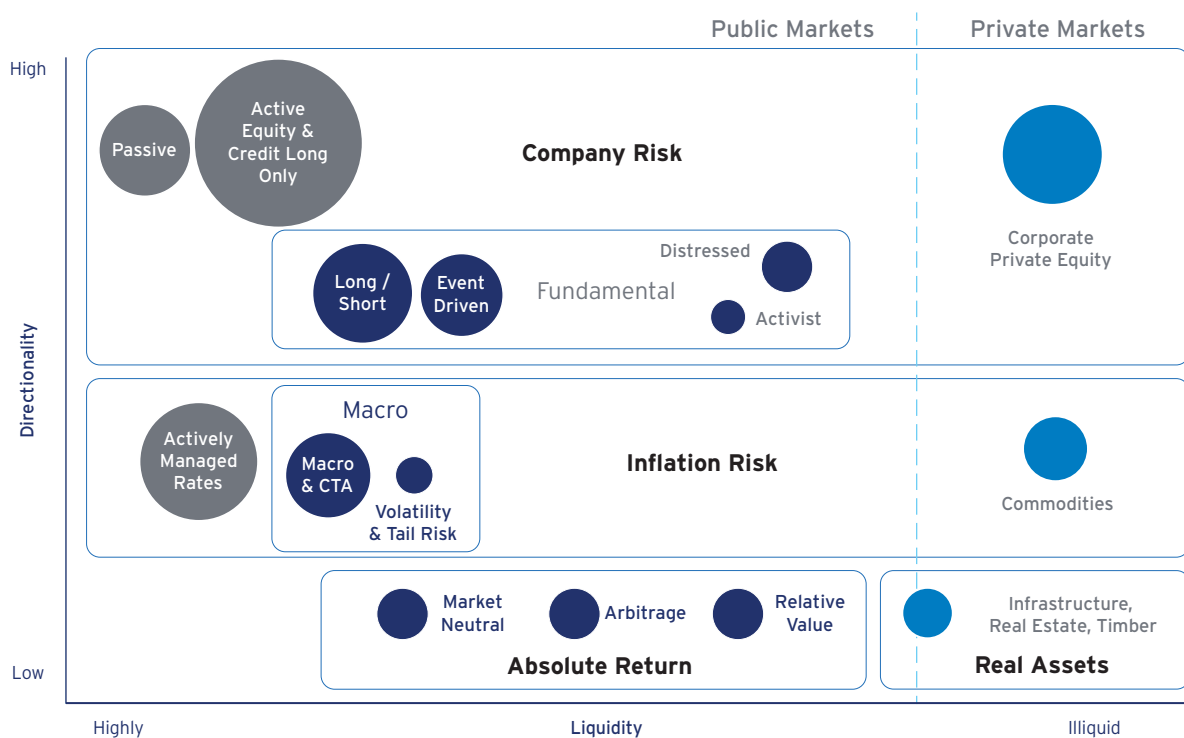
Public Markets

Private Markets

High

Passive

Active Equity & Credit Long Only

Company Risk

Corporate Private Equity

Long / Short

Event Driven

Fundamental

Distressed

Activist

Directionality

Macro

Actively Managed Rates

Macro & CTA

Volatility & Tail Risk

Inflation Risk

Commodities

Market Neutral

Arbitrage

Relative Value

Infrastructure, Real Estate, Timber

Low

Absolute Return

Real Assets

Highly

Liquidity

Illiquid